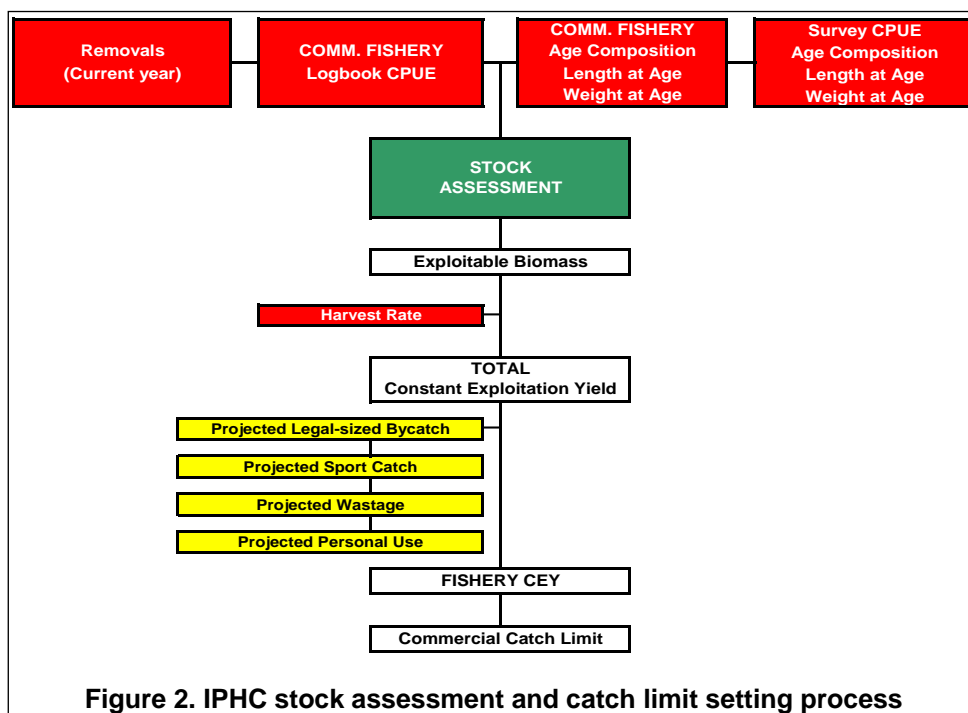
Removals (Current year)

COMM. FISHERY Logbook CPUE

COMM. FISHERY Age Composition Length at Age Weight at Age

Survey CPUE Age Composition Length at Age Weight at Age

STOCK ASSESSMENT

Exploitable Biomass

Harvest Rate

TOTAL Constant Exploitation Yield

Projected Legal-sized Bycatch

Projected Sport Catch

Projected Wastage

Projected Personal Use

FISHERY CEY

Commercial Catch Limit

Figure 2. IPHC stock assessment and catch limit setting process